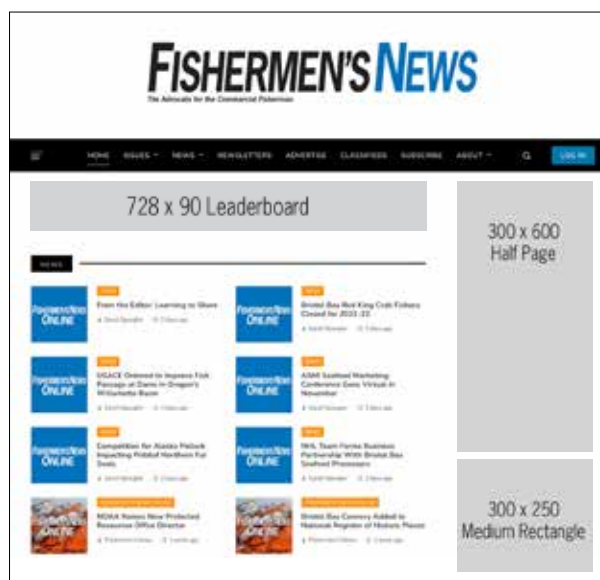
FISHERMEN'S NEWS
The Advocate for the Commercial Fisherman

HOME ISSUES NEWS NEWSLETTERS ADVERTISE CLASSIFIEDS SUBSCRIBE ABOUT LOG IN

728 x 90 Leaderboard

300 x 600 Half Page

NEWS

FISHERMEN'S NEWS ONLINE
NEWS
From the Editor: Learning to Share
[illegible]

FISHERMEN'S NEWS ONLINE
NEWS
Bristol Bay Red King Crab Fishery Closed for 2021-22
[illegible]

FISHERMEN'S NEWS ONLINE
NEWS
USACE Ordered to Improve Fish Passage at Dams in Oregon's Willamette Basin
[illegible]

FISHERMEN'S NEWS ONLINE
NEWS
ASMI Seafood Marketing Conference Goes Virtual in November
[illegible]

FISHERMEN'S NEWS ONLINE
NEWS
Competition for Alaska Pollock Impacting Pribilof Northern Fur Seals
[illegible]

FISHERMEN'S NEWS ONLINE
NEWS
NHL Team Forms Business Partnership With Bristol Bay Seafood Processors
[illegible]

FISHERMEN'S NEWS ONLINE
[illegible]
NOAA Names New Protected Resources Office Director
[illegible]

FISHERMEN'S NEWS ONLINE
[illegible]
Bristol Bay Cannery Added to National Register of Historic Places
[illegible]

300 x 250 Medium Rectangle